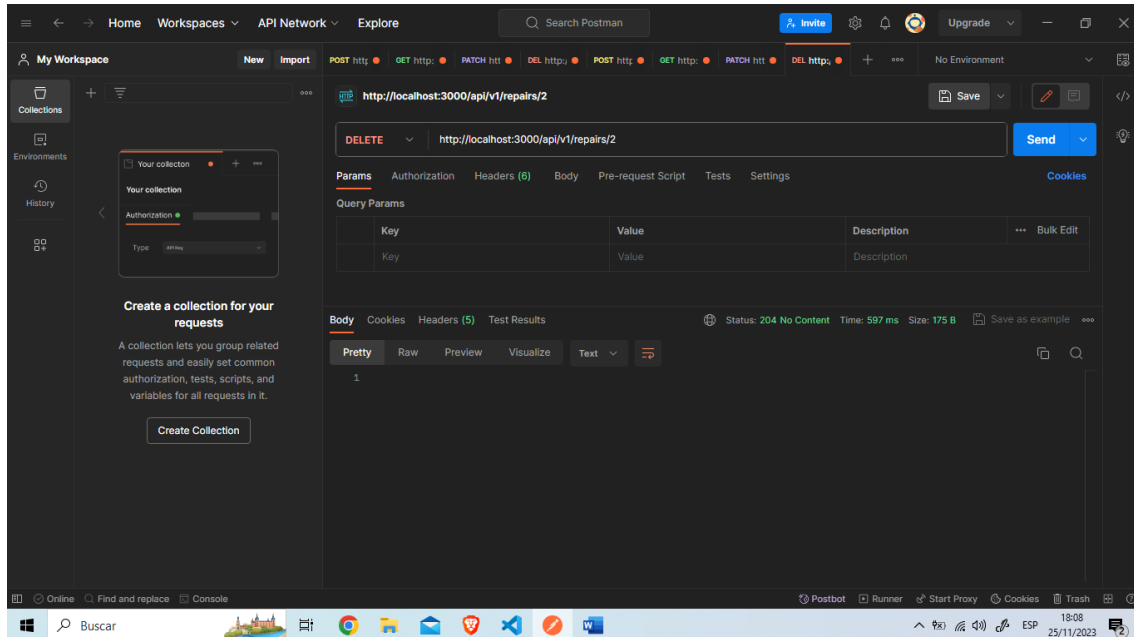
Home Workspaces API Network Explore

Search Postman

Invite Upgrade

My Workspace New Import

POST http GET http PATCH htt DEL http POST http GET http PATCH htt DEL http

No Environment

Collections

Environments

History

Your collecton

Your collection

Authorization

Type API Key

Create a collection for your requests

A collection lets you group related requests and easily set common authorization, tests, scripts, and variables for all requests in it.

Create Collection

http://localhost:3000/api/v1/repairs/2

Save

DELETE http://localhost:3000/api/v1/repairs/2

Send

Params Authorization Headers (6) Body Pre-request Script Tests Settings Cookies

Query Params

| Key | Value | Description | Bulk Edit |
|---|---|---|---|
| Key | Value | Description | |

Body Cookies Headers (5) Test Results

Status: 204 No Content Time: 597 ms Size: 175 B Save as example

Pretty Raw Preview Visualize Text

1

Online Find and replace Console

Postbot Runner Start Proxy Cookies Trash

Buscar

ESP 18:08 25/11/2023